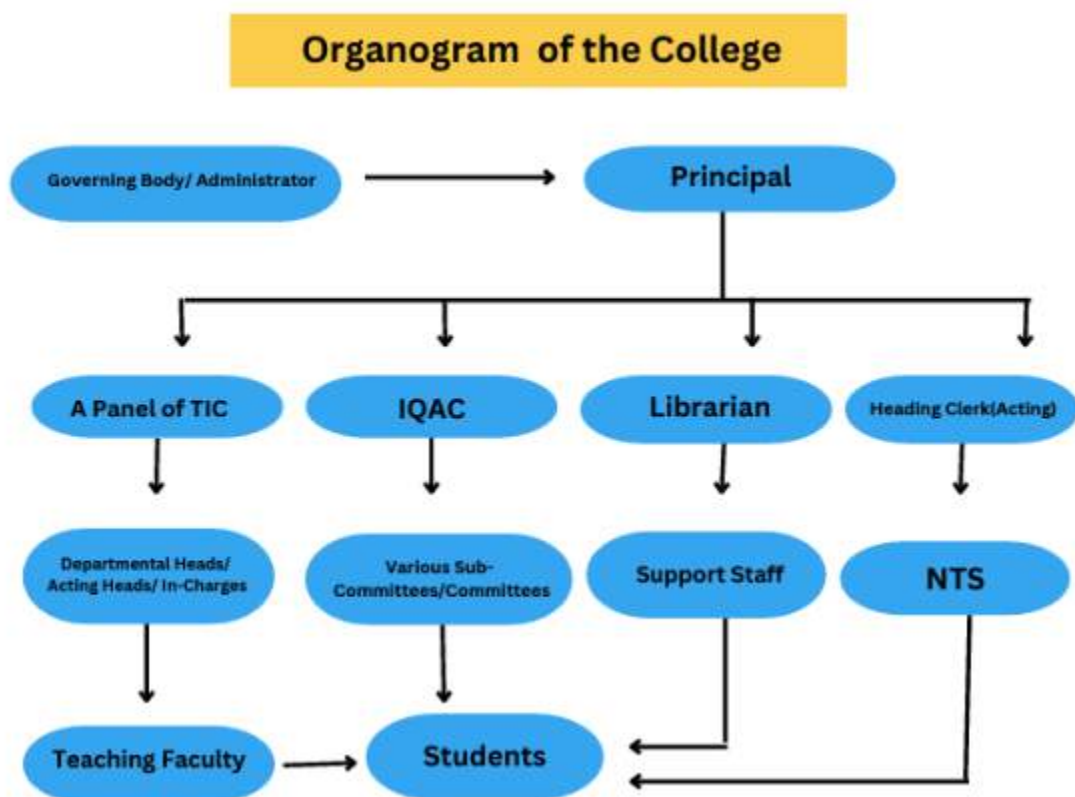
Organogram of the College

Governing Body/ Administrator

Principal

A Panel of TIC

IQAC

Librarian

Heading Clerk(Acting)

Departmental Heads/ Acting Heads/ In-Charges

Various Sub-Committees/Committees

Support Staff

NTS

Teaching Faculty

Students